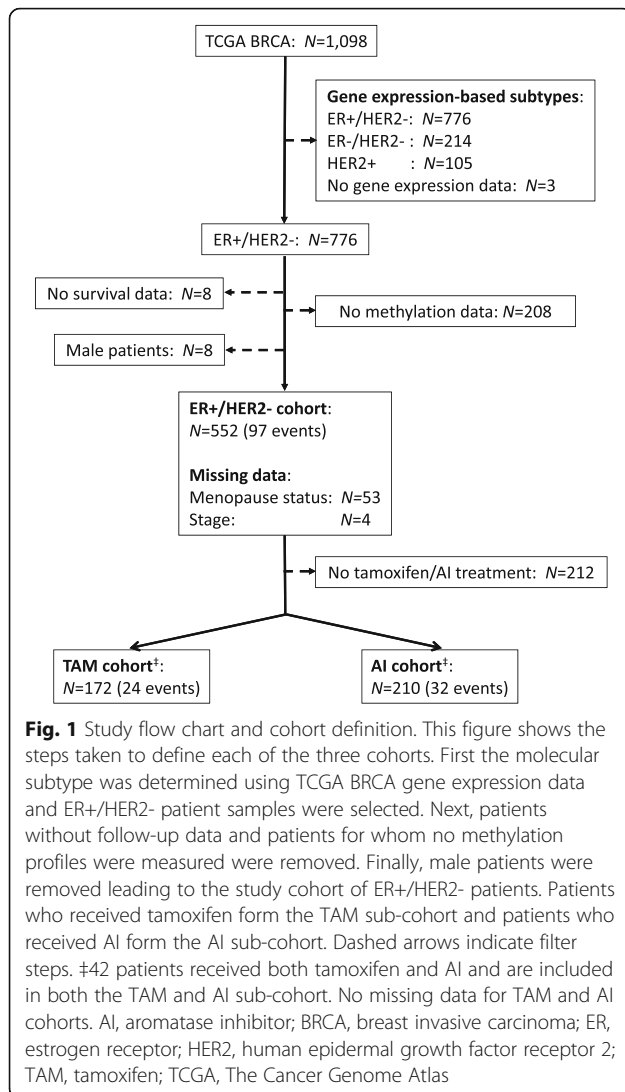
TCGA BRCA: $N$=1,098

Gene expression-based subtypes:
ER+/HER2-: $N$=776
ER-/HER2- : $N$=214
HER2+ : $N$=105
No gene expression data: $N$=3

ER+/HER2-: $N$=776

No survival data: $N$=8

No methylation data: $N$=208

Male patients: $N$=8

ER+/HER2- cohort:
$N$=552 (97 events)

Missing data:
Menopause status: $N$=53
Stage: $N$=4

No tamoxifen/AI treatment: $N$=212

TAM cohort$^{‡}$:
$N$=172 (24 events)

AI cohort$^{‡}$:
$N$=210 (32 events)

**Fig. 1** Study flow chart and cohort definition. This figure shows the steps taken to define each of the three cohorts. First the molecular subtype was determined using TCGA BRCA gene expression data and ER+/HER2- patient samples were selected. Next, patients without follow-up data and patients for whom no methylation profiles were measured were removed. Finally, male patients were removed leading to the study cohort of ER+/HER2- patients. Patients who received tamoxifen form the TAM sub-cohort and patients who received AI form the AI sub-cohort. Dashed arrows indicate filter steps. ‡42 patients received both tamoxifen and AI and are included in both the TAM and AI sub-cohort. No missing data for TAM and AI cohorts. AI, aromatase inhibitor; BRCA, breast invasive carcinoma; ER, estrogen receptor; HER2, human epidermal growth factor receptor 2; TAM, tamoxifen; TCGA, The Cancer Genome Atlas